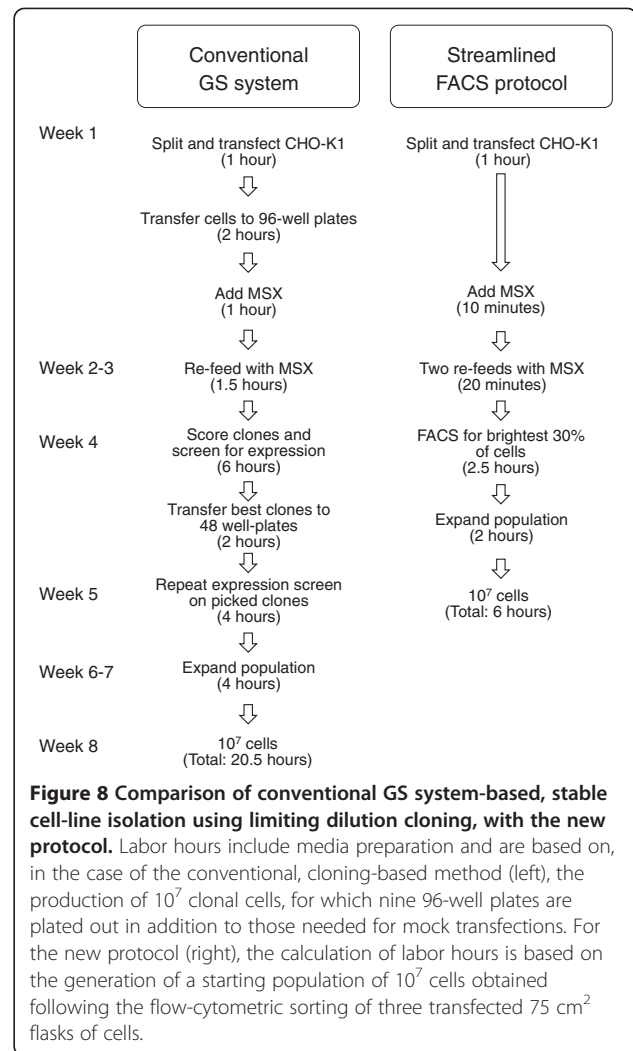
Conventional GS system

Streamlined FACS protocol

Week 1

Split and transfect CHO-K1 (1 hour)

Transfer cells to 96-well plates (2 hours)

Add MSX (1 hour)

Week 2-3

Re-feed with MSX (1.5 hours)

Week 4

Score clones and screen for expression (6 hours)

Transfer best clones to 48 well-plates (2 hours)

Week 5

Repeat expression screen on picked clones (4 hours)

Week 6-7

Expand population (4 hours)

Week 8

$10^7$ cells (Total: 20.5 hours)

Split and transfect CHO-K1 (1 hour)

Add MSX (10 minutes)

Two re-feeds with MSX (20 minutes)

FACS for brightest 30% of cells (2.5 hours)

Expand population (2 hours)

$10^7$ cells (Total: 6 hours)

**Figure 8 Comparison of conventional GS system-based, stable cell-line isolation using limiting dilution cloning, with the new protocol.** Labor hours include media preparation and are based on, in the case of the conventional, cloning-based method (left), the production of $10^7$ clonal cells, for which nine 96-well plates are plated out in addition to those needed for mock transfections. For the new protocol (right), the calculation of labor hours is based on the generation of a starting population of $10^7$ cells obtained following the flow-cytometric sorting of three transfected 75 $cm^2$ flasks of cells.